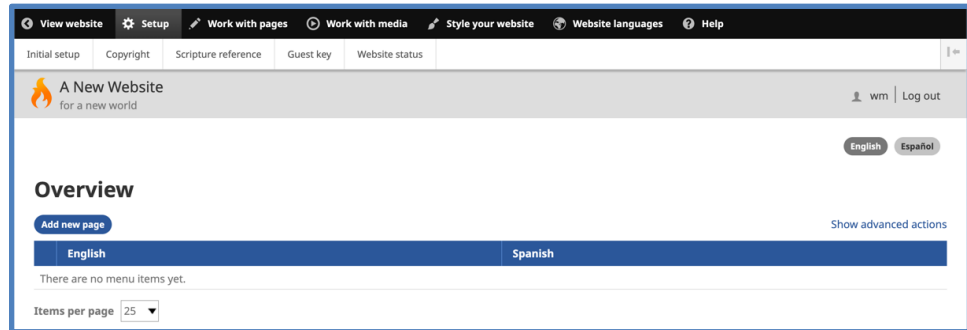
View website Setup Work with pages Work with media Style your website Website languages Help

Initial setup Copyright Scripture reference Guest key Website status

A New Website
for a new world

wm | Log out

English Español

Overview

Add new page

Show advanced actions

| | English | Spanish |
|---|---|---|
| There are no menu items yet. | | |

Items per page 25